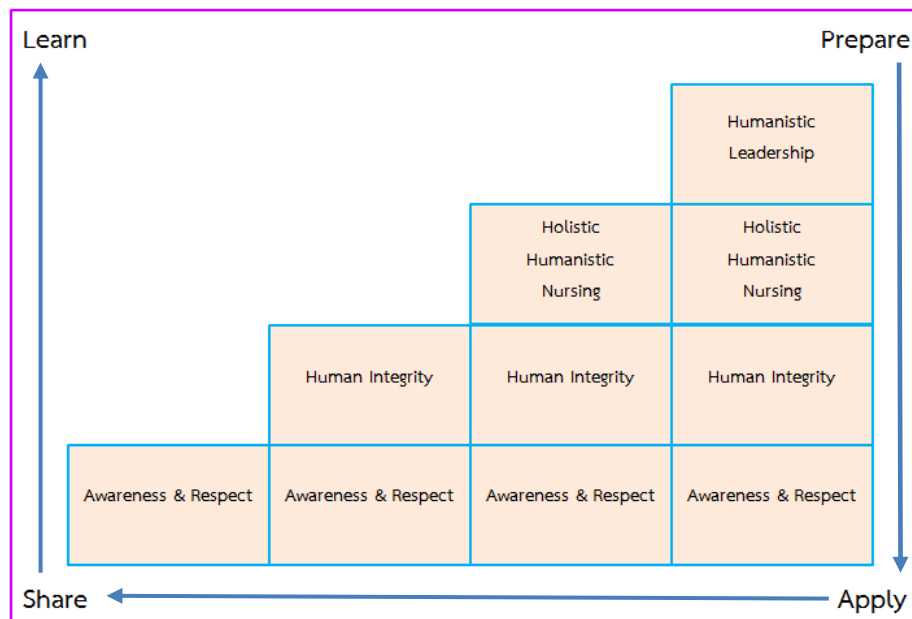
Learn

Prepare

Humanistic Leadership

Holistic Humanistic Nursing

Holistic Humanistic Nursing

Human Integrity

Human Integrity

Human Integrity

Awareness & Respect

Awareness & Respect

Awareness & Respect

Awareness & Respect

Share

Apply